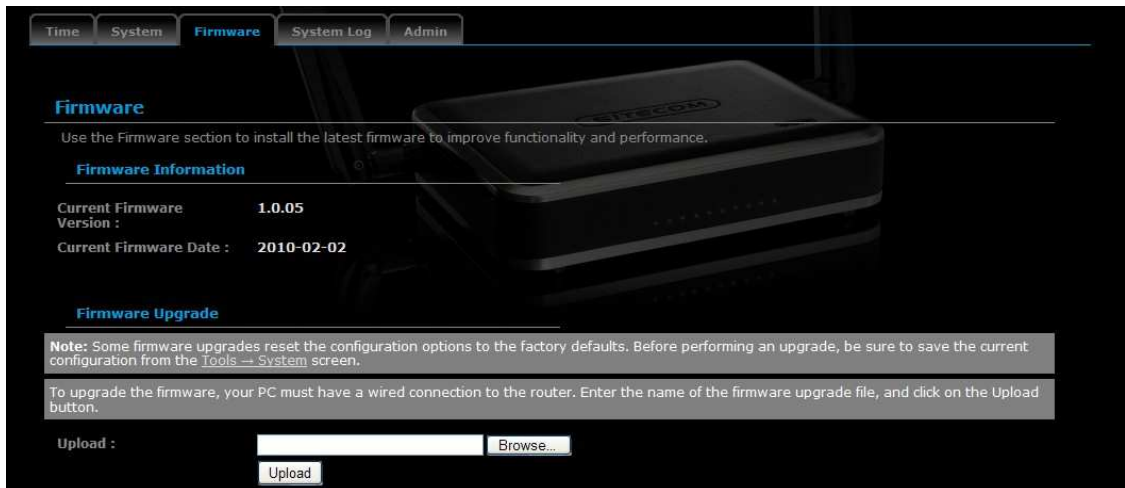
Time System Firmware System Log Admin

Firmware

Use the Firmware section to install the latest firmware to improve functionality and performance.

Firmware Information

Current Firmware Version : 1.0.05

Current Firmware Date : 2010-02-02

Firmware Upgrade

Note: Some firmware upgrades reset the configuration options to the factory defaults. Before performing an upgrade, be sure to save the current configuration from the Tools → System screen.

To upgrade the firmware, your PC must have a wired connection to the router. Enter the name of the firmware upgrade file, and click on the Upload button.

Upload : Browse...

Upload